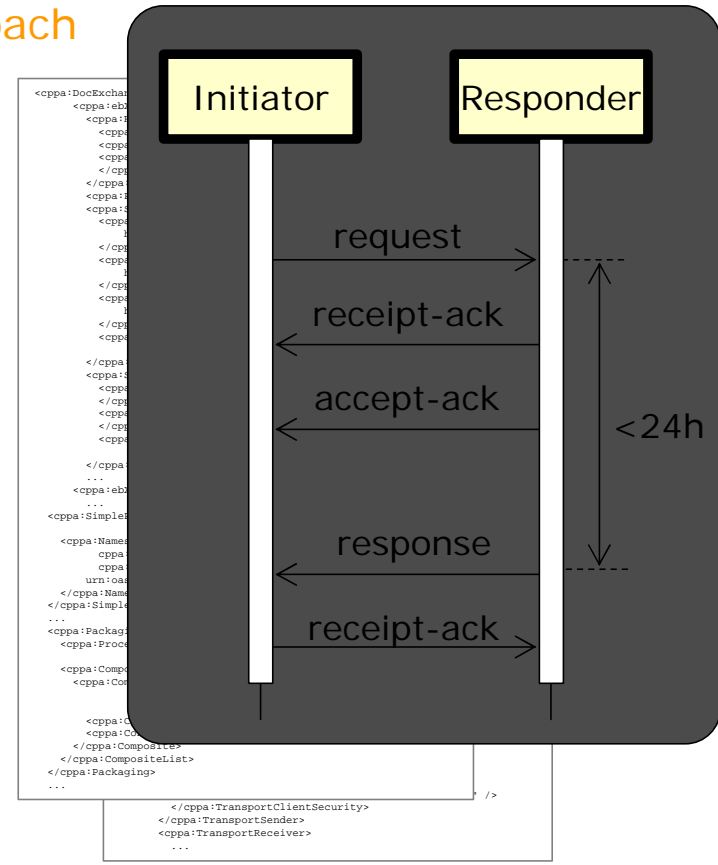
ach

<cppa:DocExchan
<cppa:ebX
<cppa:
<cppa
<cppa
<cppa
</cpp
</cppa:
<cppa:
<cppa:
<cppa
</cpp
<cppa
</cpp
<cppa
</cpp
<cppa
</cppa:
<cppa:
<cppa
</cpp
<cppa
</cpp
<cppa
</cppa:
...
<cppa:ebX
...
<cppa:SimpleP
<cppa:Names
cppa
cppa
urn:oas
</cppa:Name
</cppa:Simple
...
<cppa:Packagi
<cppa:Proce
<cppa:Compo
<cppa:Com
<cppa:C
<cppa:Co
</cppa:Composite>
</cppa:CompositeList>
</cppa:Packaging>
...

" />
</cppa:TransportClientSecurity>
</cppa:TransportSender>
<cppa:TransportReceiver>
...

Initiator

Responder

request

receipt-ack

accept-ack

<24h

response

receipt-ack